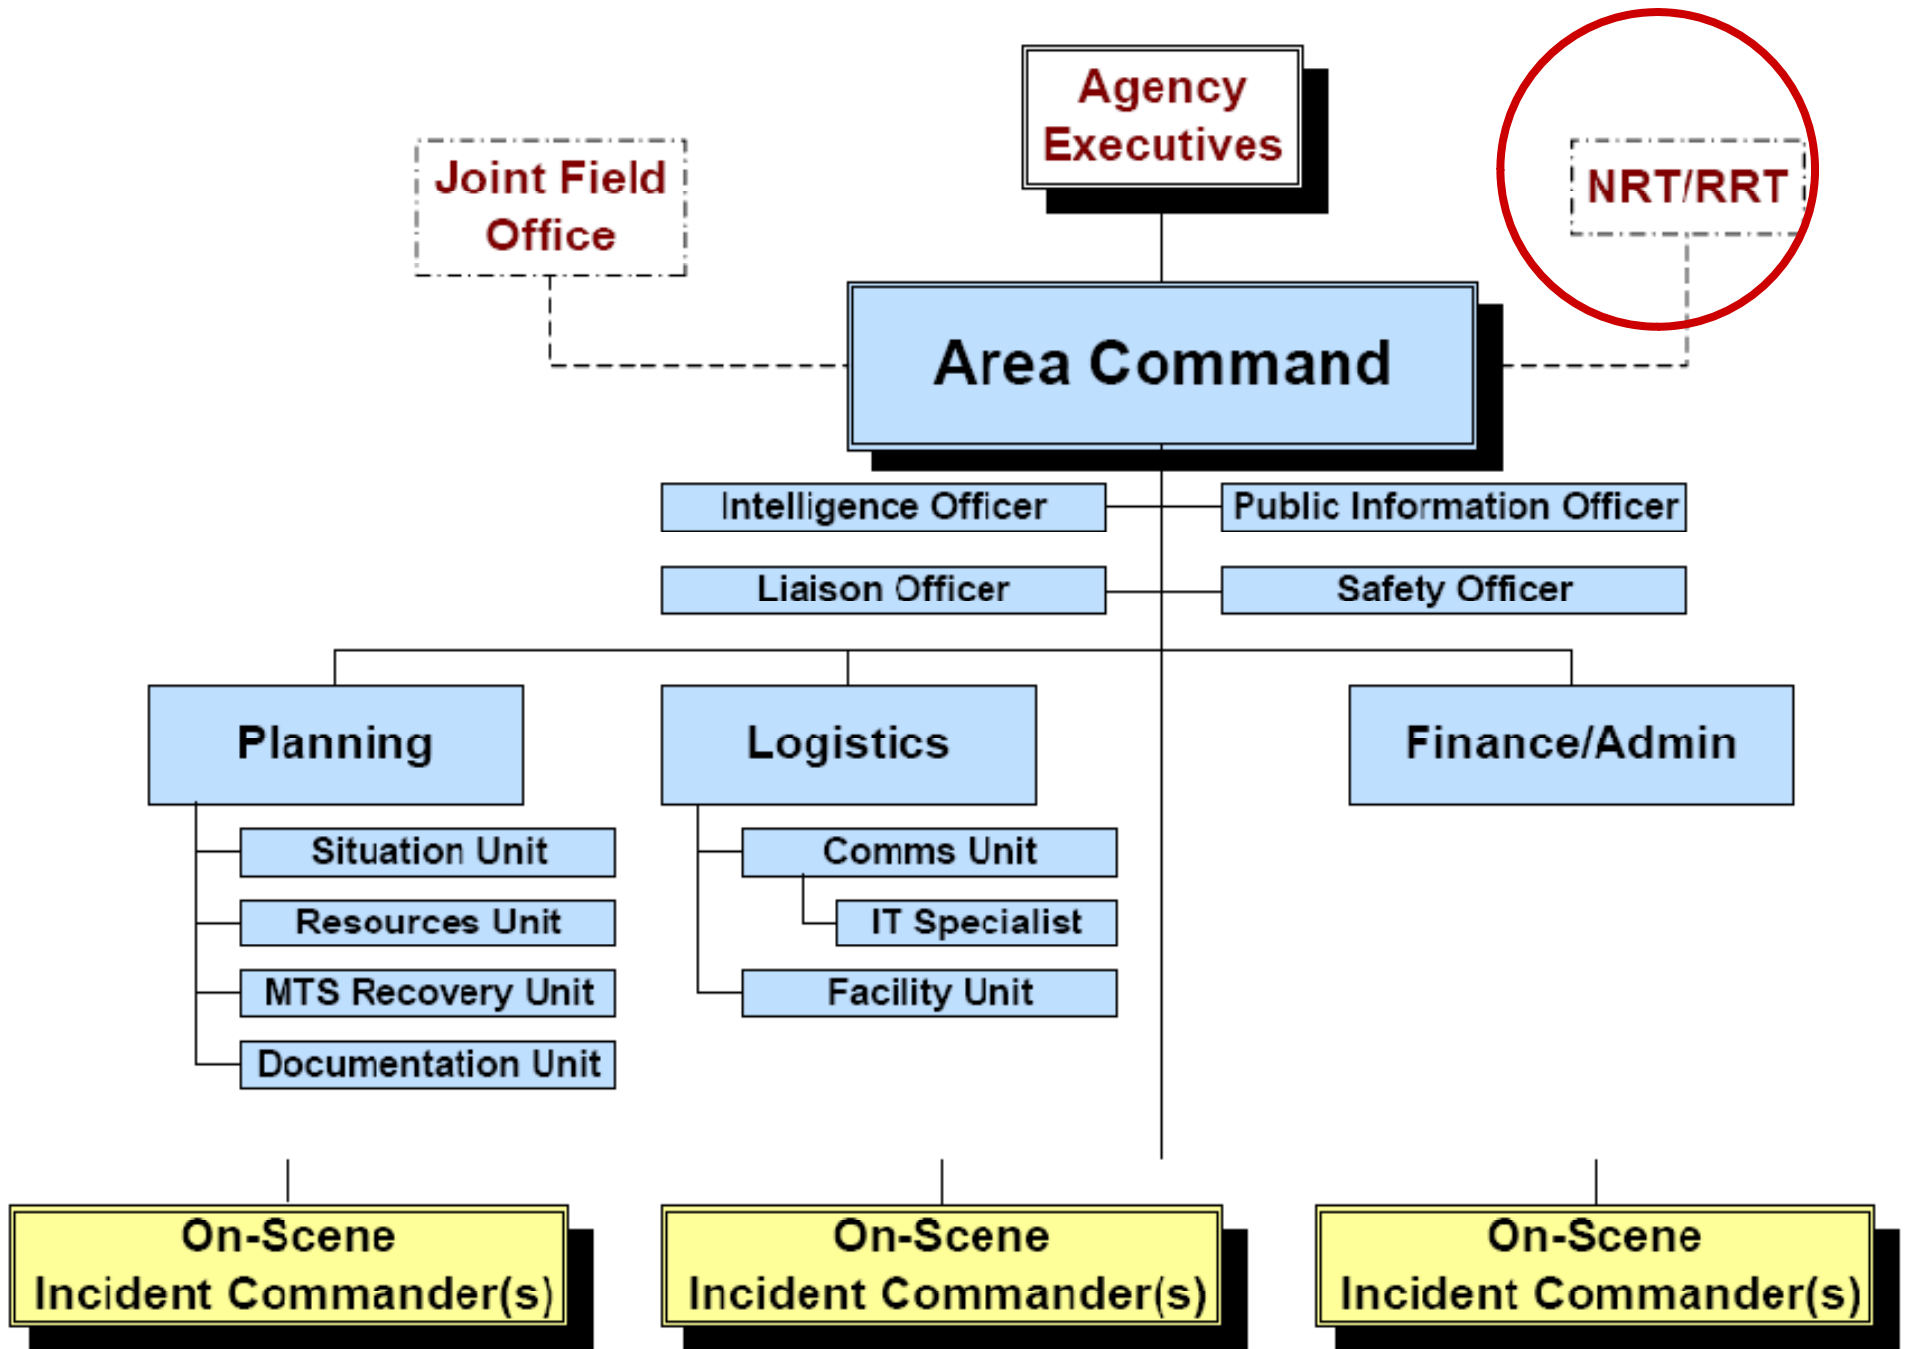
Agency Executives

Joint Field Office

NRT/RRT

Area Command

Intelligence Officer

Public Information Officer

Liaison Officer

Safety Officer

Planning

Logistics

Finance/Admin

Situation Unit

Resources Unit

MTS Recovery Unit

Documentation Unit

Comms Unit

IT Specialist

Facility Unit

On-Scene Incident Commander(s)

On-Scene Incident Commander(s)

On-Scene Incident Commander(s)